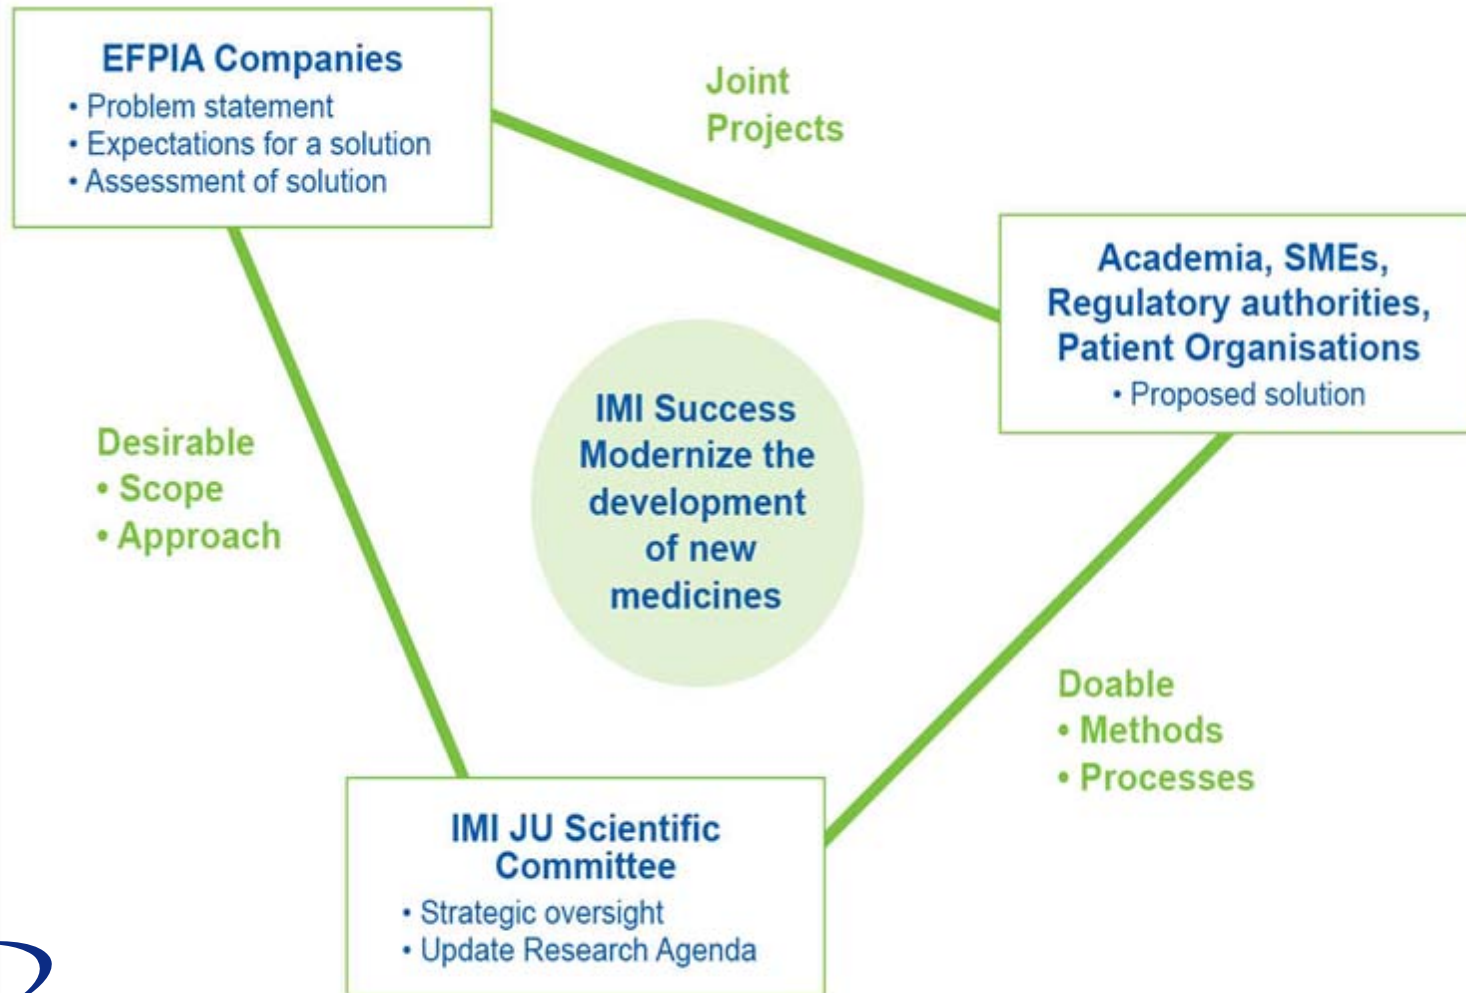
EFPIA Companies
• Problem statement
• Expectations for a solution
• Assessment of solution

Joint Projects

Academia, SMEs, Regulatory authorities, Patient Organisations
• Proposed solution

Desirable
• Scope
• Approach

IMI Success Modernize the development of new medicines

Doable
• Methods
• Processes

IMI JU Scientific Committee
• Strategic oversight
• Update Research Agenda